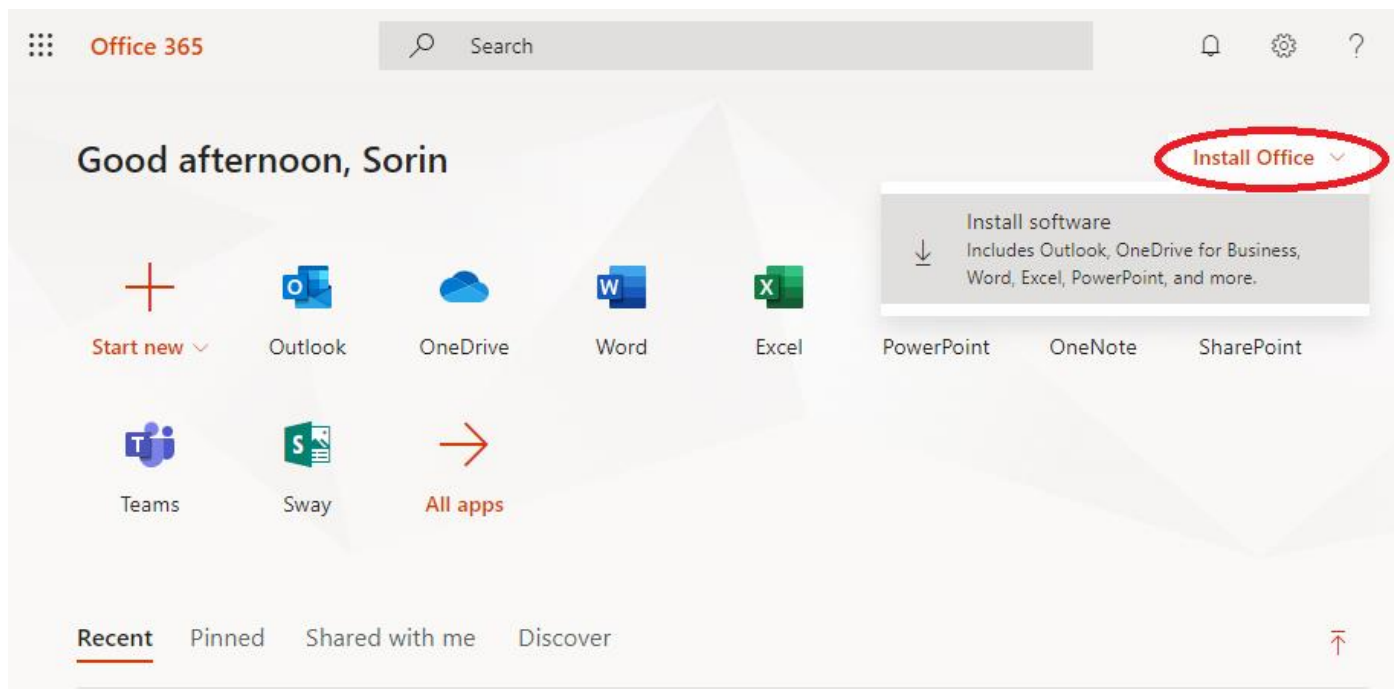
Office 365

Search

?

Good afternoon, Sorin

Install Office

Install software
Includes Outlook, OneDrive for Business, Word, Excel, PowerPoint, and more.

Start new

Outlook

OneDrive

Word

Excel

PowerPoint

OneNote

SharePoint

Teams

Sway

All apps

Recent

Pinned

Shared with me

Discover